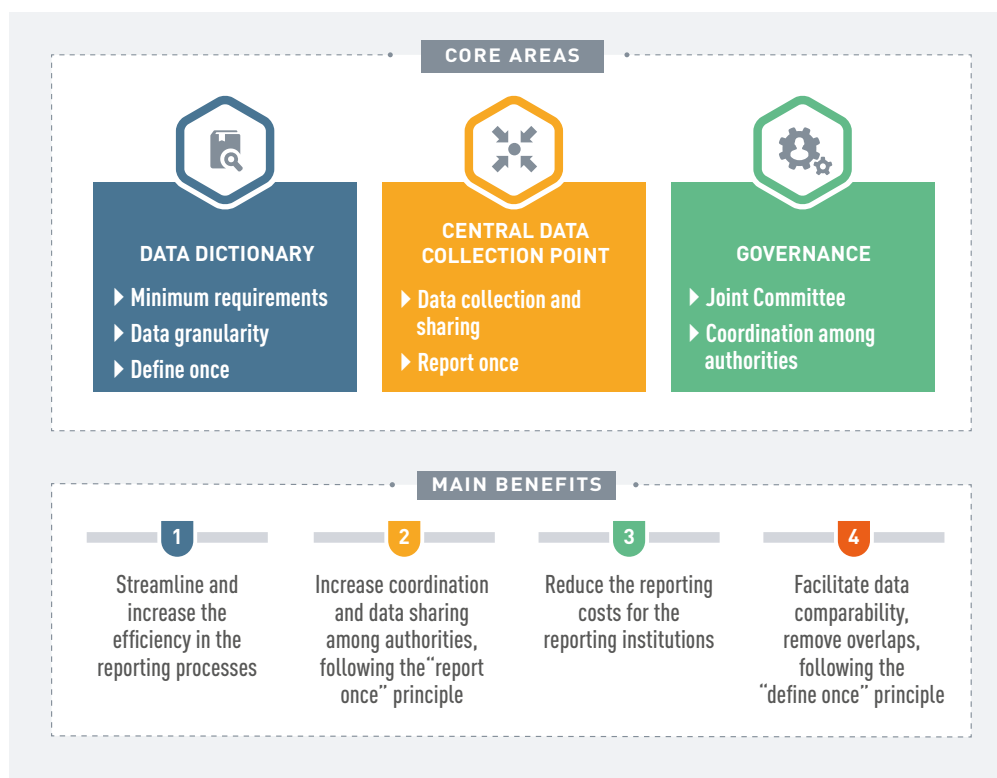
CORE AREAS

DATA DICTIONARY

Minimum requirements

Data granularity

Define once

CENTRAL DATA COLLECTION POINT

Data collection and sharing

Report once

GOVERNANCE

Joint Committee

Coordination among authorities

MAIN BENEFITS

1

Streamline and increase the efficiency in the reporting processes

2

Increase coordination and data sharing among authorities, following the“report once” principle

3

Reduce the reporting costs for the reporting institutions

4

Facilitate data comparability, remove overlaps, following the “define once” principle